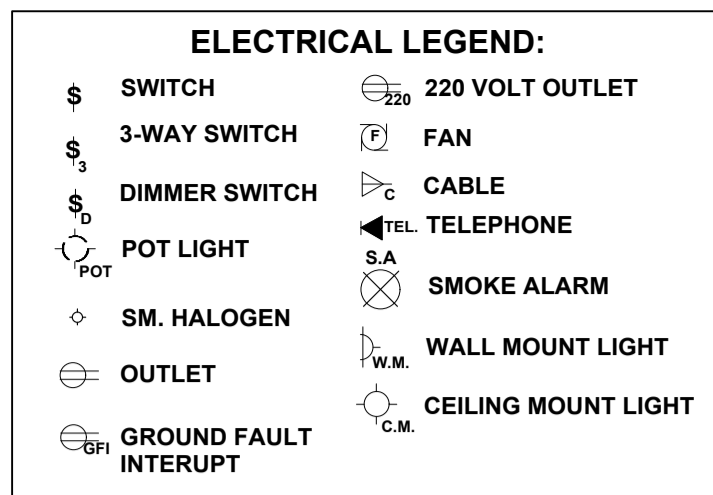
ELECTRICAL LEGEND:

\$ SWITCH

$\$_3$ 3-WAY SWITCH

$\$_D$ DIMMER SWITCH

POT POT LIGHT

SM. HALOGEN

OUTLET

GFI GROUND FAULT INTERUPT

220 220 VOLT OUTLET

F FAN

C CABLE

TEL. TELEPHONE

S.A SMOKE ALARM

W.M. WALL MOUNT LIGHT

C.M. CEILING MOUNT LIGHT